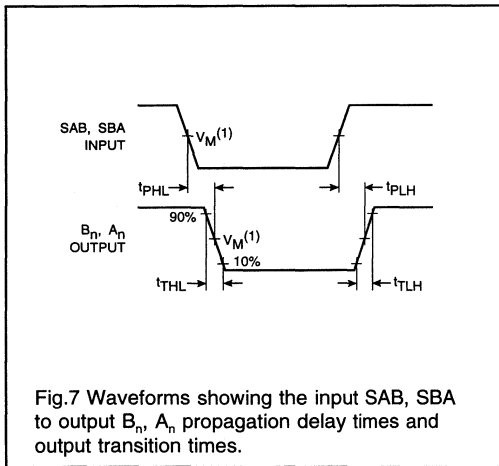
SAB, SBA INPUT

$V_M^{(1)}$

$t_{PHL}$

$t_{PLH}$

$B_n$, $A_n$ OUTPUT

90%

$V_M^{(1)}$

10%

$t_{THL}$

$t_{TLH}$

Fig.7 Waveforms showing the input SAB, SBA to output $B_n$, $A_n$ propagation delay times and output transition times.